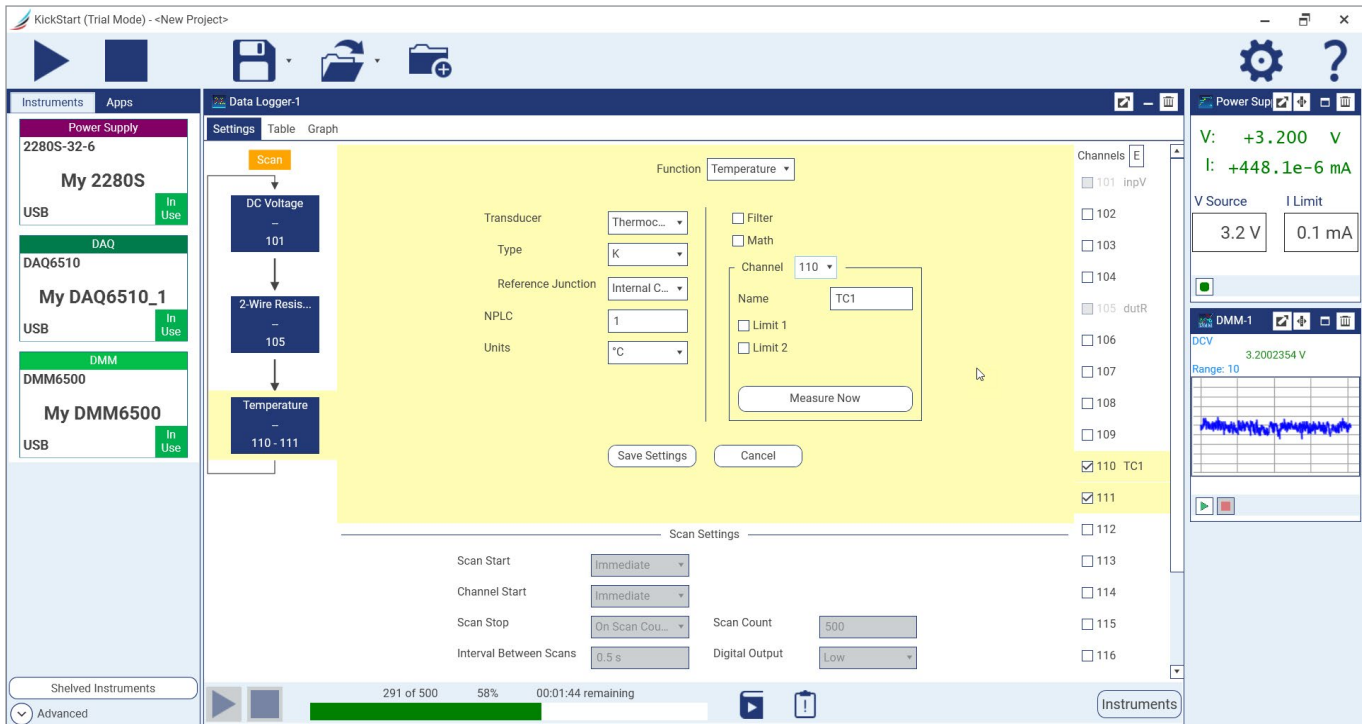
KickStart (Trial Mode) - <New Project>

Instruments Apps

Power Supply
2280S-32-6
My 2280S
USB In Use

DAQ
DAQ6510
My DAQ6510_1
USB In Use

DMM
DMM6500
My DMM6500
USB In Use

Shelved Instruments
Advanced

Data Logger-1
Settings Table Graph

Scan
DC Voltage
–
101
2-Wire Resis...
–
105
Temperature
–
110 - 111

Function Temperature
Transducer Thermoc...
Type K
Reference Junction Internal C...
NPLC 1
Units °C
Filter
Math
Channel 110
Name TC1
Limit 1
Limit 2
Measure Now
Save Settings Cancel

Scan Settings
Scan Start Immediate
Channel Start Immediate
Scan Stop On Scan Cou...
Scan Count 500
Interval Between Scans 0.5 s
Digital Output Low

Channels E
101 inpV
102
103
104
105 dutR
106
107
108
109
110 TC1
111
112
113
114
115
116

291 of 500 58% 00:01:44 remaining
Instruments

Power Sup
V: +3.200 V
I: +448.1e-6 mA
V Source I Limit
3.2 V 0.1 mA

DMM-1
DCV
3.2002354 V
Range: 10